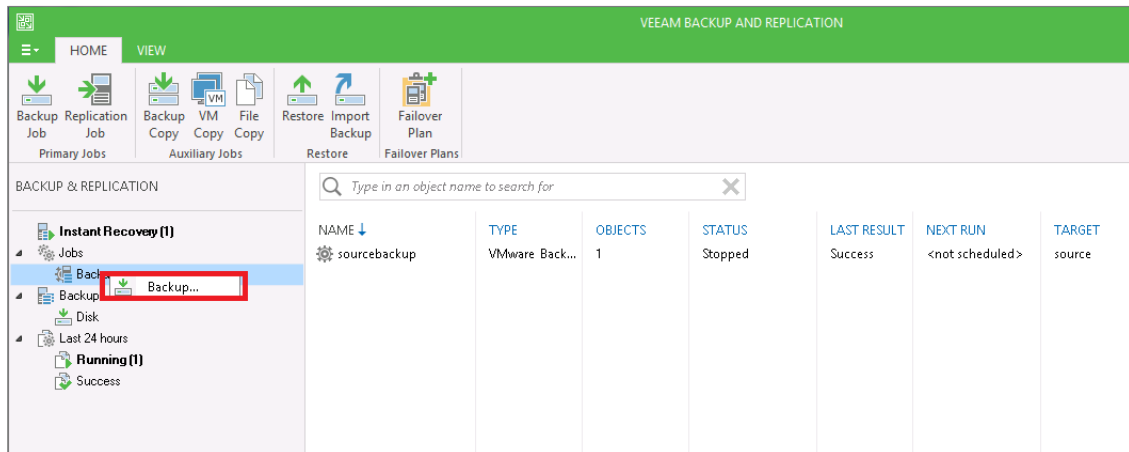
VEEAM BACKUP AND REPLICATION

HOME VIEW

Backup Job | Replication Job | Backup Copy | VM Copy | File Copy | Restore | Import Backup | Failover Plan

Primary Jobs | Auxiliary Jobs | Restore | Failover Plans

BACKUP & REPLICATION

Type in an object name to search for

Instant Recovery (1)
Jobs
Back
Backup...
Backup
Disk
Last 24 hours
Running (1)
Success

| NAME ↓ | TYPE | OBJECTS | STATUS | LAST RESULT | NEXT RUN | TARGET |
|---|---|---|---|---|---|---|
| sourcebackup | VMware Back... | 1 | Stopped | Success | <not scheduled> | source |